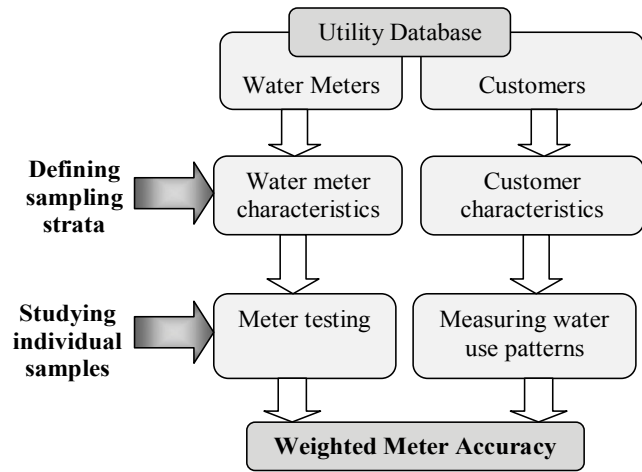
Utility Database

Water Meters

Customers

Defining sampling strata

Water meter characteristics

Customer characteristics

Studying individual samples

Meter testing

Measuring water use patterns

Weighted Meter Accuracy